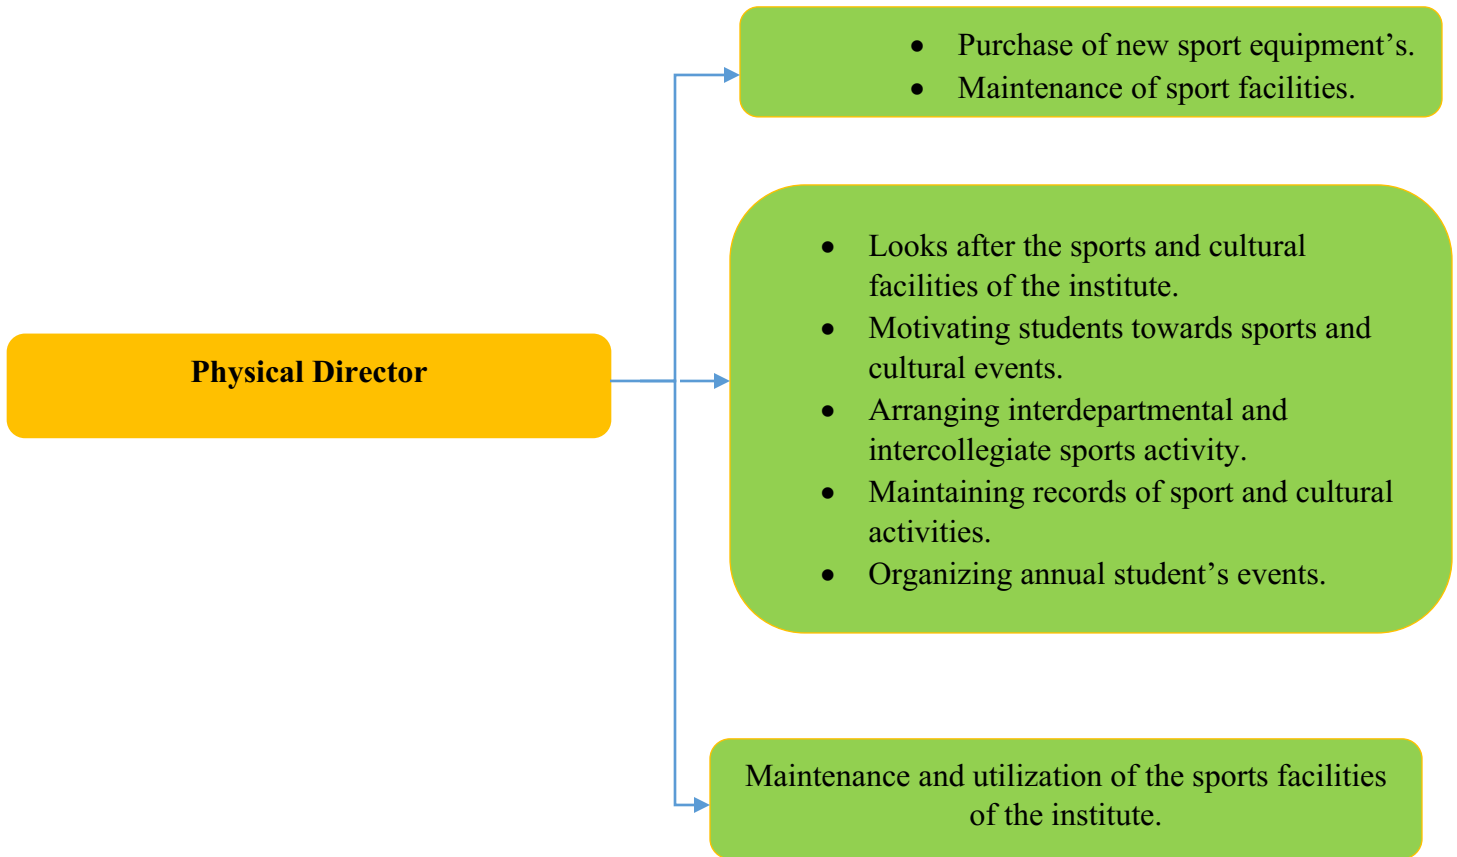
Physical Director

- Purchase of new sport equipment’s.
- Maintenance of sport facilities.

- Looks after the sports and cultural facilities of the institute.
- Motivating students towards sports and cultural events.
- Arranging interdepartmental and intercollegiate sports activity.
- Maintaining records of sport and cultural activities.
- Organizing annual student’s events.

Maintenance and utilization of the sports facilities of the institute.